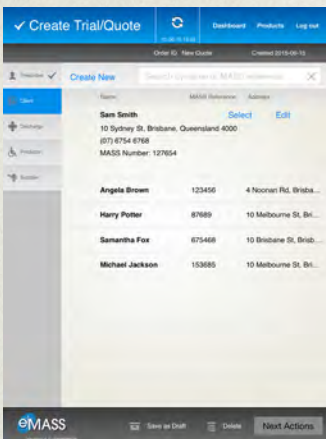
✓ Create Trial/Quote

Dashboard Products Log out

Order ID: New Quote Created 2015-06-10

Prescriber ✓

Client

Discharge

Products

Supplier

Create New

Search (name or MASS reference)

| Name | MASS Reference | Address |
|---|---|---|
| Angela Brown | 123456 | 4 Noonan Rd, Brisba... |
| Harry Potter | 87689 | 10 Melbourne St, Bri... |
| Samantha Fox | 675468 | 10 Brisbane St, Brisb... |
| Michael Jackson | 153685 | 10 Melbourne St, Bri... |

Sam Smith
10 Sydney St, Brisbane, Queensland 4000
(07) 6754 6768
MASS Number: 127654

Select Edit

eMASS

Save as Draft

Delete

Next Actions